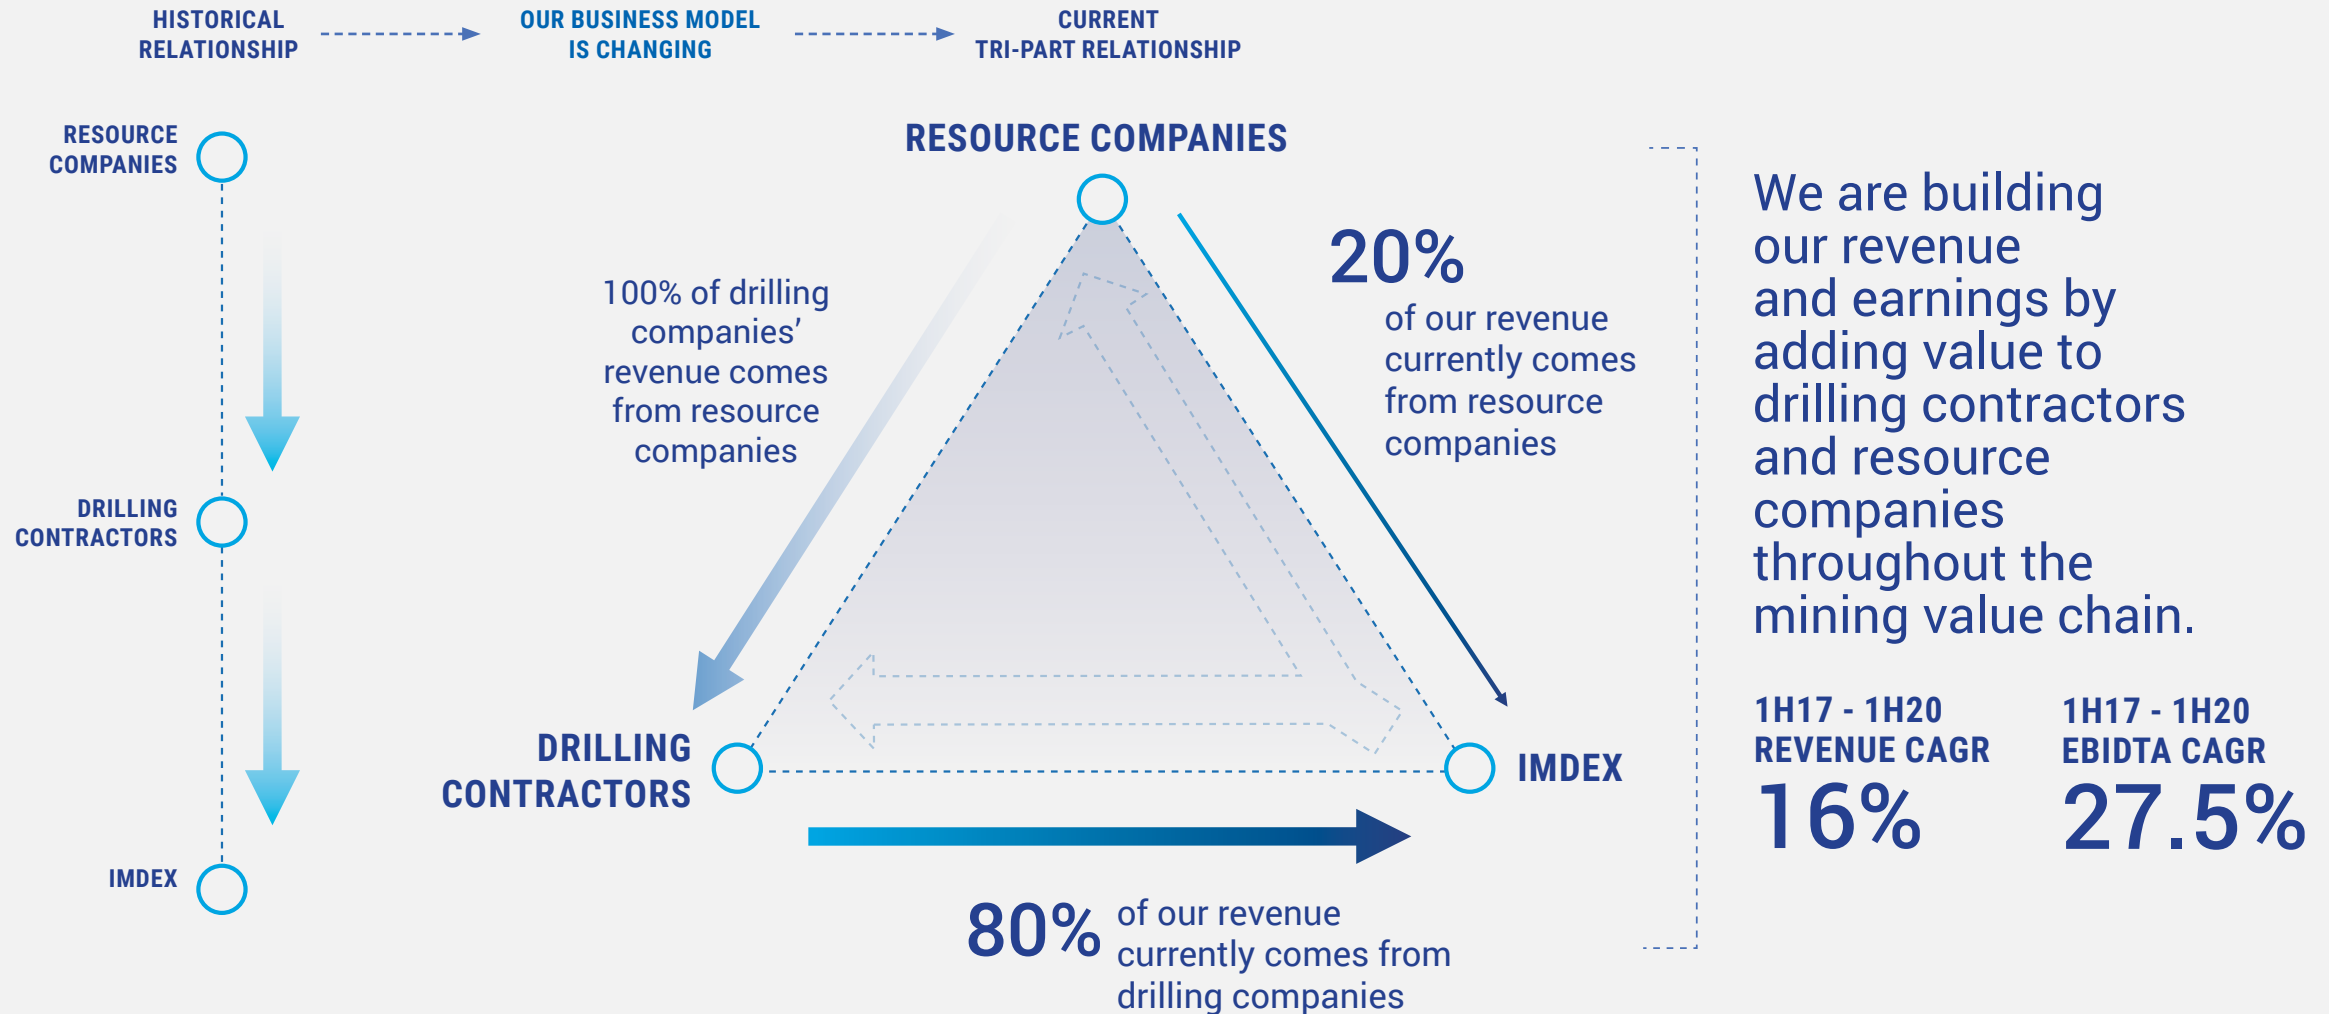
HISTORICAL RELATIONSHIP

OUR BUSINESS MODEL IS CHANGING

CURRENT TRI-PART RELATIONSHIP

RESOURCE COMPANIES

DRILLING CONTRACTORS

IMDEX

RESOURCE COMPANIES

100% of drilling companies' revenue comes from resource companies

20% of our revenue currently comes from resource companies

DRILLING CONTRACTORS

IMDEX

80% of our revenue currently comes from drilling companies

We are building our revenue and earnings by adding value to drilling contractors and resource companies throughout the mining value chain.

1H17 - 1H20 REVENUE CAGR
16%

1H17 - 1H20 EBIDTA CAGR
27.5%